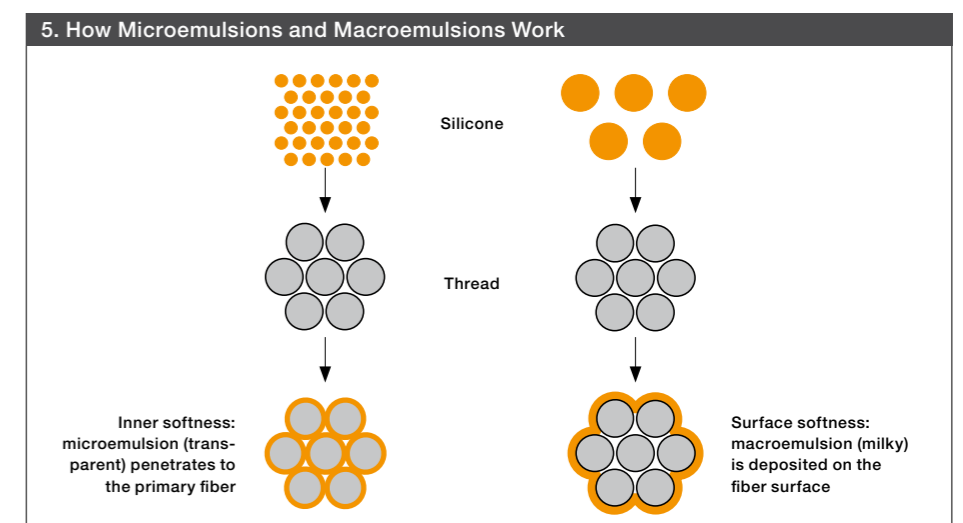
5. How Microemulsions and Macroemulsions Work

Silicone

Thread

Inner softness: microemulsion (transparent) penetrates to the primary fiber

Surface softness: macroemulsion (milky) is deposited on the fiber surface